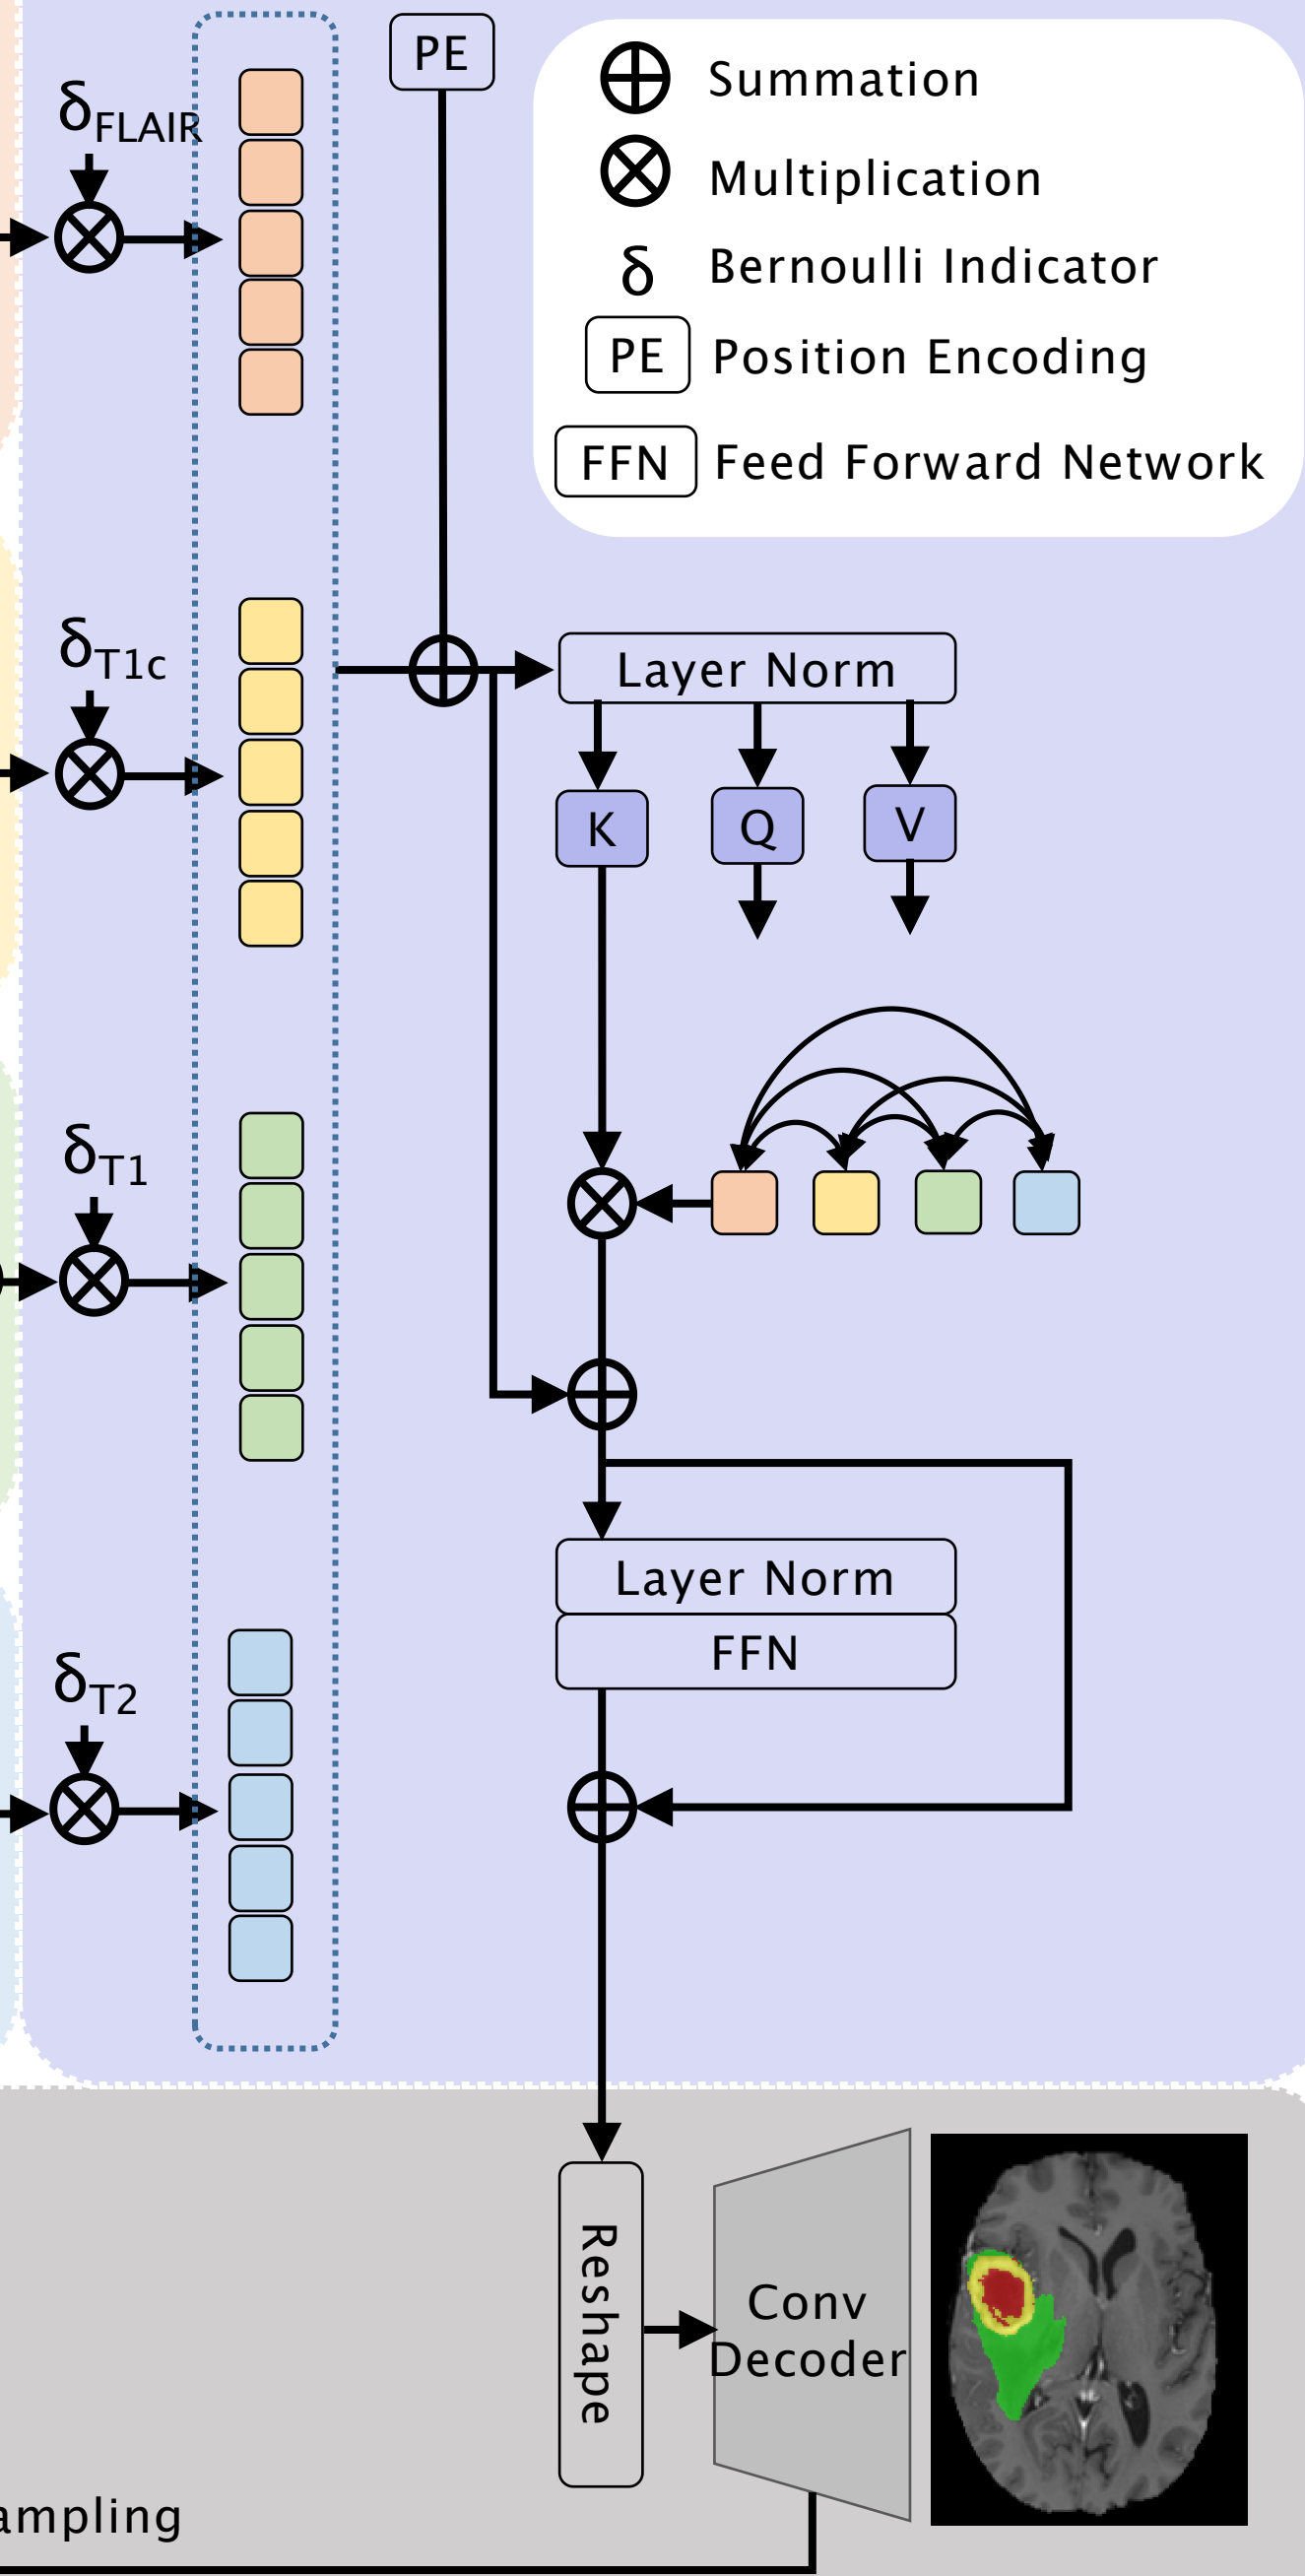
$\delta_{FLAIR}$

PE

$\oplus$ Summation

$\otimes$ Multiplication

$\delta$ Bernoulli Indicator

PE Position Encoding

FFN Feed Forward Network

$\delta_{T1c}$

Layer Norm

K Q V

$\delta_{T1}$

$\delta_{T2}$

Layer Norm

FFN

Reshape

Conv Decoder

ampling